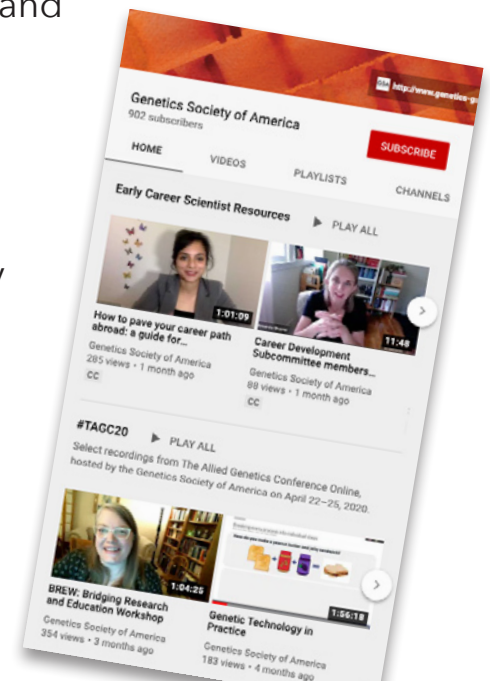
and

y

GSA http://www.genetics-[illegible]

Genetics Society of America
902 subscribers

SUBSCRIBE

HOME
VIDEOS
PLAYLISTS
CHANNELS

Early Career Scientist Resources
PLAY ALL

1:01:09
How to pave your career path abroad: a guide for...
Genetics Society of America
285 views • 1 month ago
CC

11:48
Career Development Subcommittee members...
Genetics Society of America
89 views • 1 month ago
CC

#TAGC20
PLAY ALL

Select recordings from The Allied Genetics Conference Online, hosted by the Genetics Society of America on April 22–25, 2020.

1:04:25
BREW: Bridging Research and Education Workshop
Genetics Society of America
354 views • 3 months ago

1:56:18
Genetic Technology in Practice
Genetics Society of America
183 views • 4 months ago